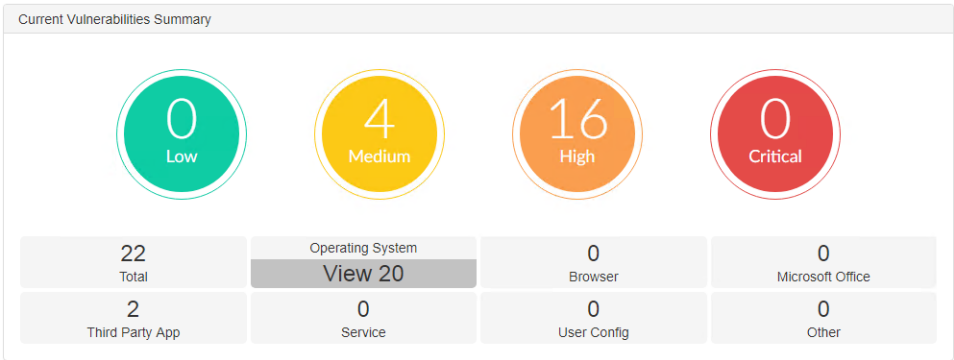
Current Vulnerabilities Summary

0
Low

4
Medium

16
High

0
Critical

| | | | |
|---|---|---|---|
| 22 Total | Operating System View 20 | 0 Browser | 0 Microsoft Office |
| 2 Third Party App | 0 Service | 0 User Config | 0 Other |